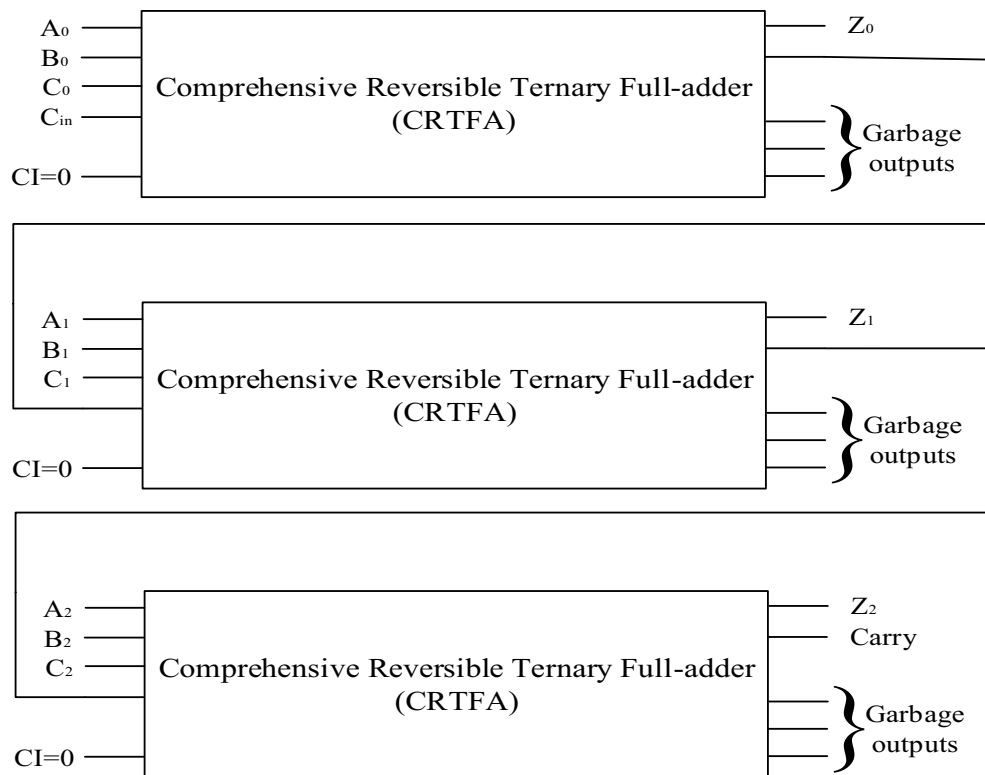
$A_0$
$B_0$
$C_0$
$C_{in}$
CI=0

Comprehensive Reversible Ternary Full-adder (CRTFA)

$Z_0$

Garbage outputs

$A_1$
$B_1$
$C_1$
CI=0

Comprehensive Reversible Ternary Full-adder (CRTFA)

$Z_1$

Garbage outputs

$A_2$
$B_2$
$C_2$
CI=0

Comprehensive Reversible Ternary Full-adder (CRTFA)

$Z_2$
Carry

Garbage outputs